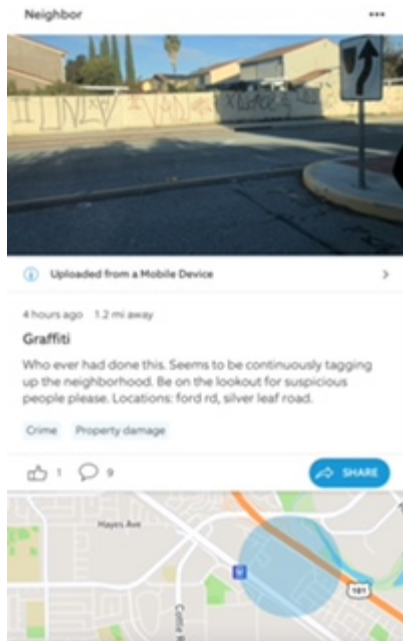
Neighbor

•••

Uploaded from a Mobile Device

4 hours ago 1.2 mi away

Graffiti

Who ever had done this. Seems to be continuously tagging up the neighborhood. Be on the lookout for suspicious people please. Locations: ford rd, silver leaf road.

Crime

Property damage

1

9

SHARE

Hayes Ave

Cottle Rd

101